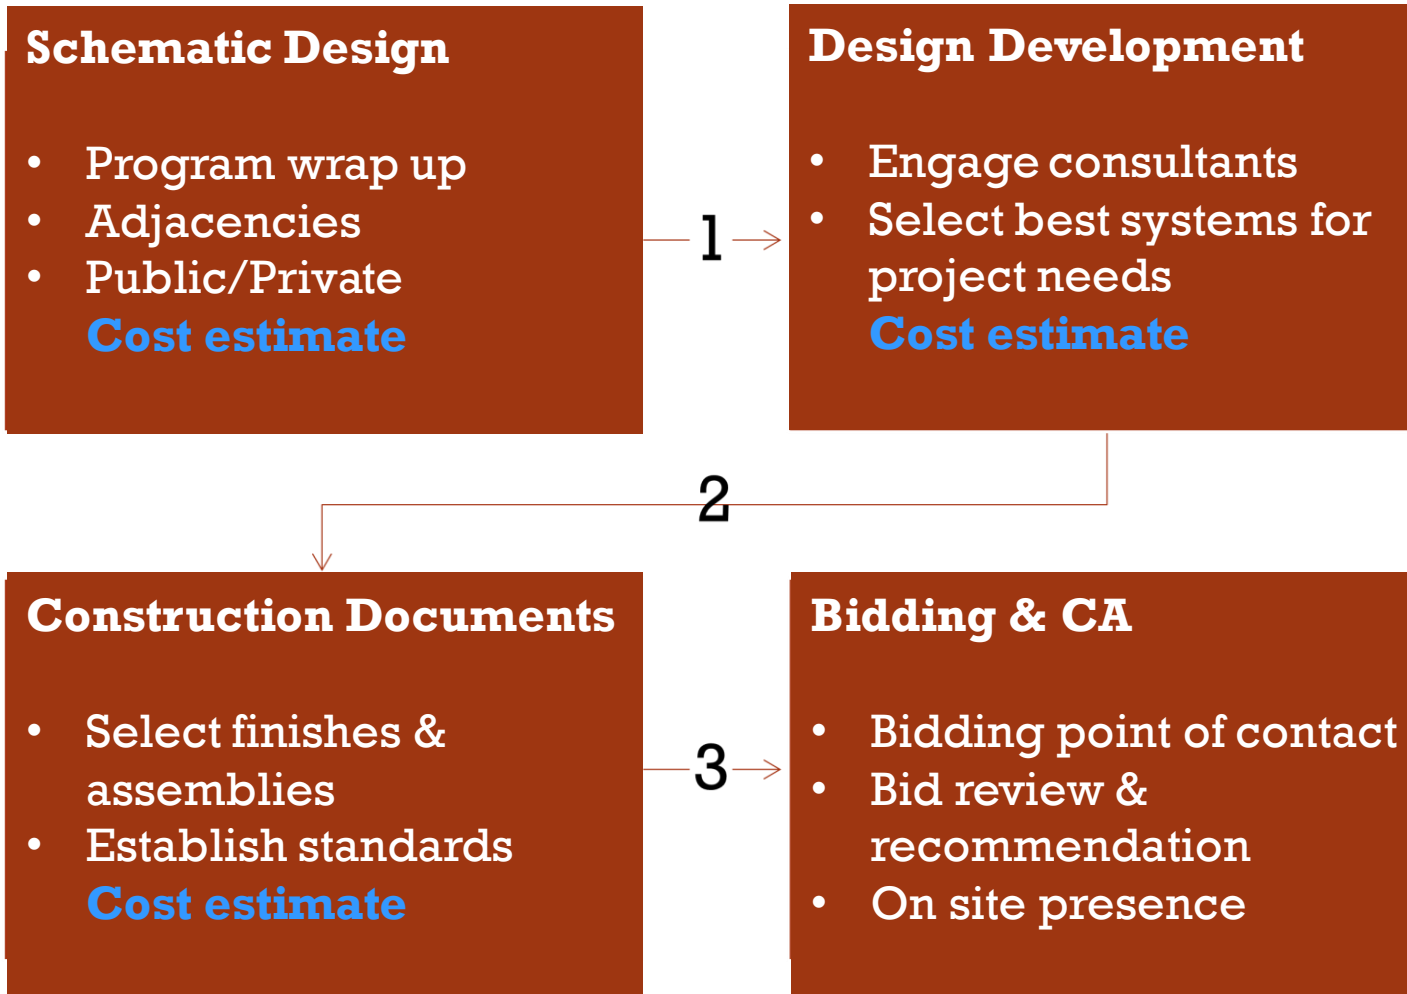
Schematic Design

- Program wrap up
- Adjacencies
- Public/Private

Cost estimate

1

Design Development

- Engage consultants
- Select best systems for project needs

Cost estimate

2

Construction Documents

- Select finishes & assemblies
- Establish standards

Cost estimate

3

Bidding & CA

- Bidding point of contact
- Bid review & recommendation
- On site presence